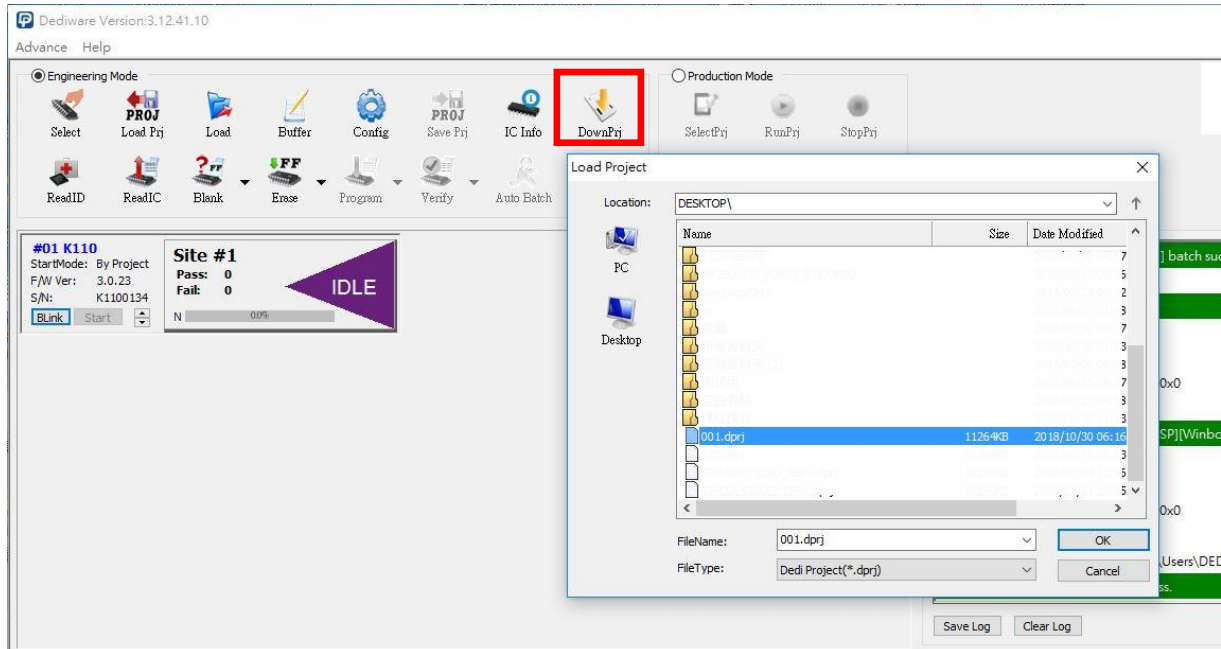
Dediware Version:3.12.41.10

Advance Help

Engineering Mode

PROJ

Select Load Prj Load Buffer Config

PROJ

Save Prj IC Info DownPrj

Production Mode

SelectPrj RunPrj StopPrj

ReadID ReadIC Blank Erase Program Verify Auto Batch

#01 K110
StartMode: By Project
F/W Ver: 3.0.23
S/N: K1100134
BLink Start

Site #1
Pass: 0
Fail: 0
IDLE
N 0.0%

Load Project

Location: DESKTOP\

PC

Desktop

| Name | Size | Date Modified |
|---|---|---|
| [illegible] | | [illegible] |
| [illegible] | | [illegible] |
| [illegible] | | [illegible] |
| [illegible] | | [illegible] |
| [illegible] | | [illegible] |
| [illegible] | | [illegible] |
| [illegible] | | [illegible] |
| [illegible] | | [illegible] |
| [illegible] | | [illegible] |
| 001.dprj | 11264KB | 2018/10/30 06:16 |
| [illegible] | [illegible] | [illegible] |
| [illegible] | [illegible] | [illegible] |
| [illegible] | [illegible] | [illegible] |

FileName: 001.dprj

FileType: Dedi Project(*.dprj)

OK

Cancel

] batch suc

0x0

SP][Winbo

0x0

Users\DED

ss.

Save Log Clear Log